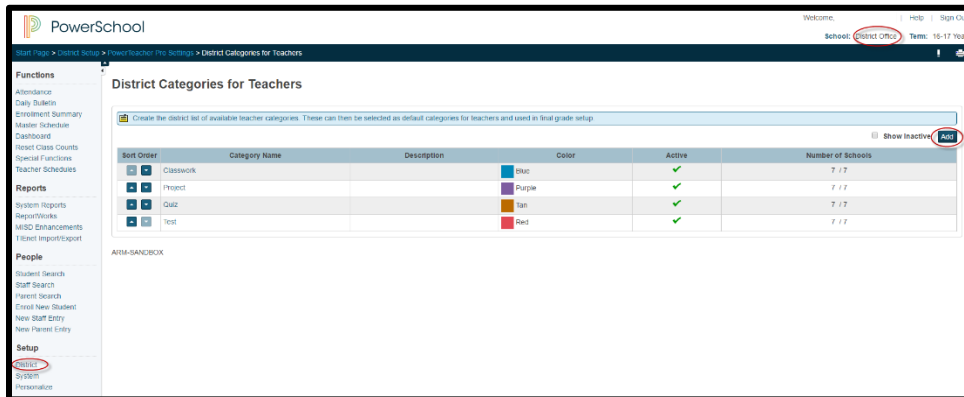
PowerSchool

Welcome, | Help | Sign Ou

School: District Office | Term: 16-17 Yea

Start Page > District Setup > PowerTeacher Pro Settings > District Categories for Teachers

Functions

Attendance
Daily Bulletin
Enrollment Summary
Master Schedule
Dashboard
Reset Class Counts
Special Functions
Teacher Schedules

Reports

System Reports
ReportWorks
MISD Enhancements
TIEnet Import/Export

People

Student Search
Staff Search
Parent Search
Enroll New Student
New Staff Entry
New Parent Entry

Setup

District
System
Personalize

District Categories for Teachers

Create the district list of available teacher categories. These can then be selected as default categories for teachers and used in final grade setup.

Show Inactive Add

| Sort Order | Category Name | Description | Color | Active | Number of Schools |
|---|---|---|---|---|---|
| | Classwork | | Blue | ✔ | 7 / 7 |
| | Project | | Purple | ✔ | 7 / 7 |
| | Quiz | | Tan | ✔ | 7 / 7 |
| | Test | | Red | ✔ | 7 / 7 |

ARM-SANDBOX